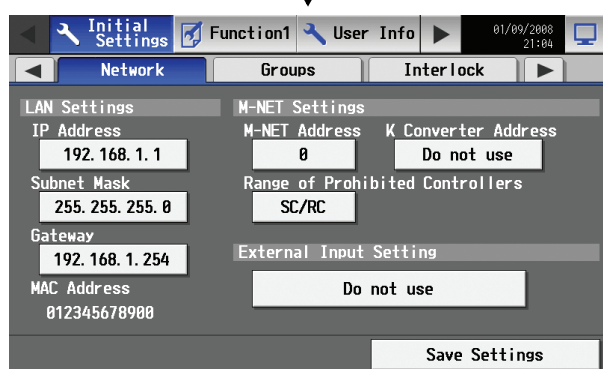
Initial Settings
Function1
User Info
01/09/2008 21:04

Network
Groups
Interlock

LAN Settings
IP Address
192.168.1.1
Subnet Mask
255.255.255.0
Gateway
192.168.1.254
MAC Address
012345678900

M-NET Settings
M-NET Address
0
K Converter Address
Do not use
Range of Prohibited Controllers
SC/RC

External Input Setting
Do not use

Save Settings